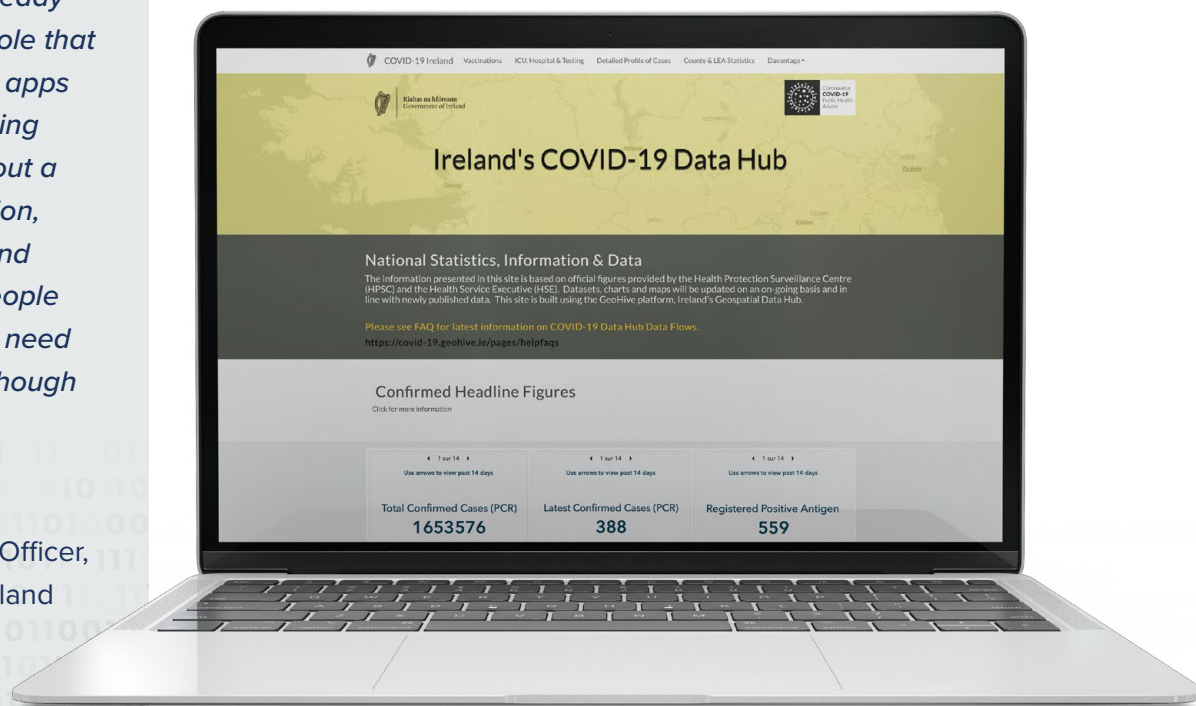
eady
ole that
apps
ing
out a
ion,
nd
eople
need
hough

Officer,
land

COVID-19 Ireland Vaccinations ICU, Hospital & Testing Detailed Profile of Cases County & LEA Statistics Davantage

Rialtas na hÉireann
Government of Ireland

Coronavirus
COVID-19
Public Health
Advice

Ireland's COVID-19 Data Hub

National Statistics, Information & Data

The information presented in this site is based on official figures provided by the Health Protection Surveillance Centre (HPSC) and the Health Service Executive (HSE). Datasets, charts and maps will be updated on an on-going basis and in line with newly published data. This site is built using the GeoHive platform, Ireland's Geospatial Data Hub.

Please see FAQ for latest information on COVID-19 Data Hub Data Flows.
https://covid-19.geohive.ie/pages/helpfaqs

Confirmed Headline Figures
Click for more information

1 sur 14
Use arrows to view past 14 days
Total Confirmed Cases (PCR)
1653576

1 sur 14
Use arrows to view past 14 days
Latest Confirmed Cases (PCR)
388

1 sur 14
Use arrows to view past 14 days
Registered Positive Antigen
559